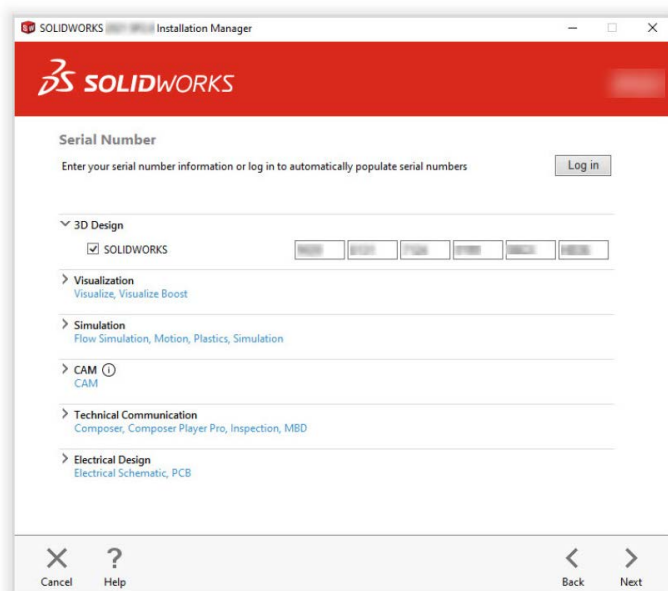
SOLIDWORKS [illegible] Installation Manager

SOLIDWORKS

Serial Number

Enter your serial number information or log in to automatically populate serial numbers

Log in

3D Design

SOLIDWORKS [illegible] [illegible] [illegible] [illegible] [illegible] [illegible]

Visualization
Visualize, Visualize Boost

Simulation
Flow Simulation, Motion, Plastics, Simulation

CAM
CAM

Technical Communication
Composer, Composer Player Pro, Inspection, MBD

Electrical Design
Electrical Schematic, PCB

Cancel
Help
Back
Next